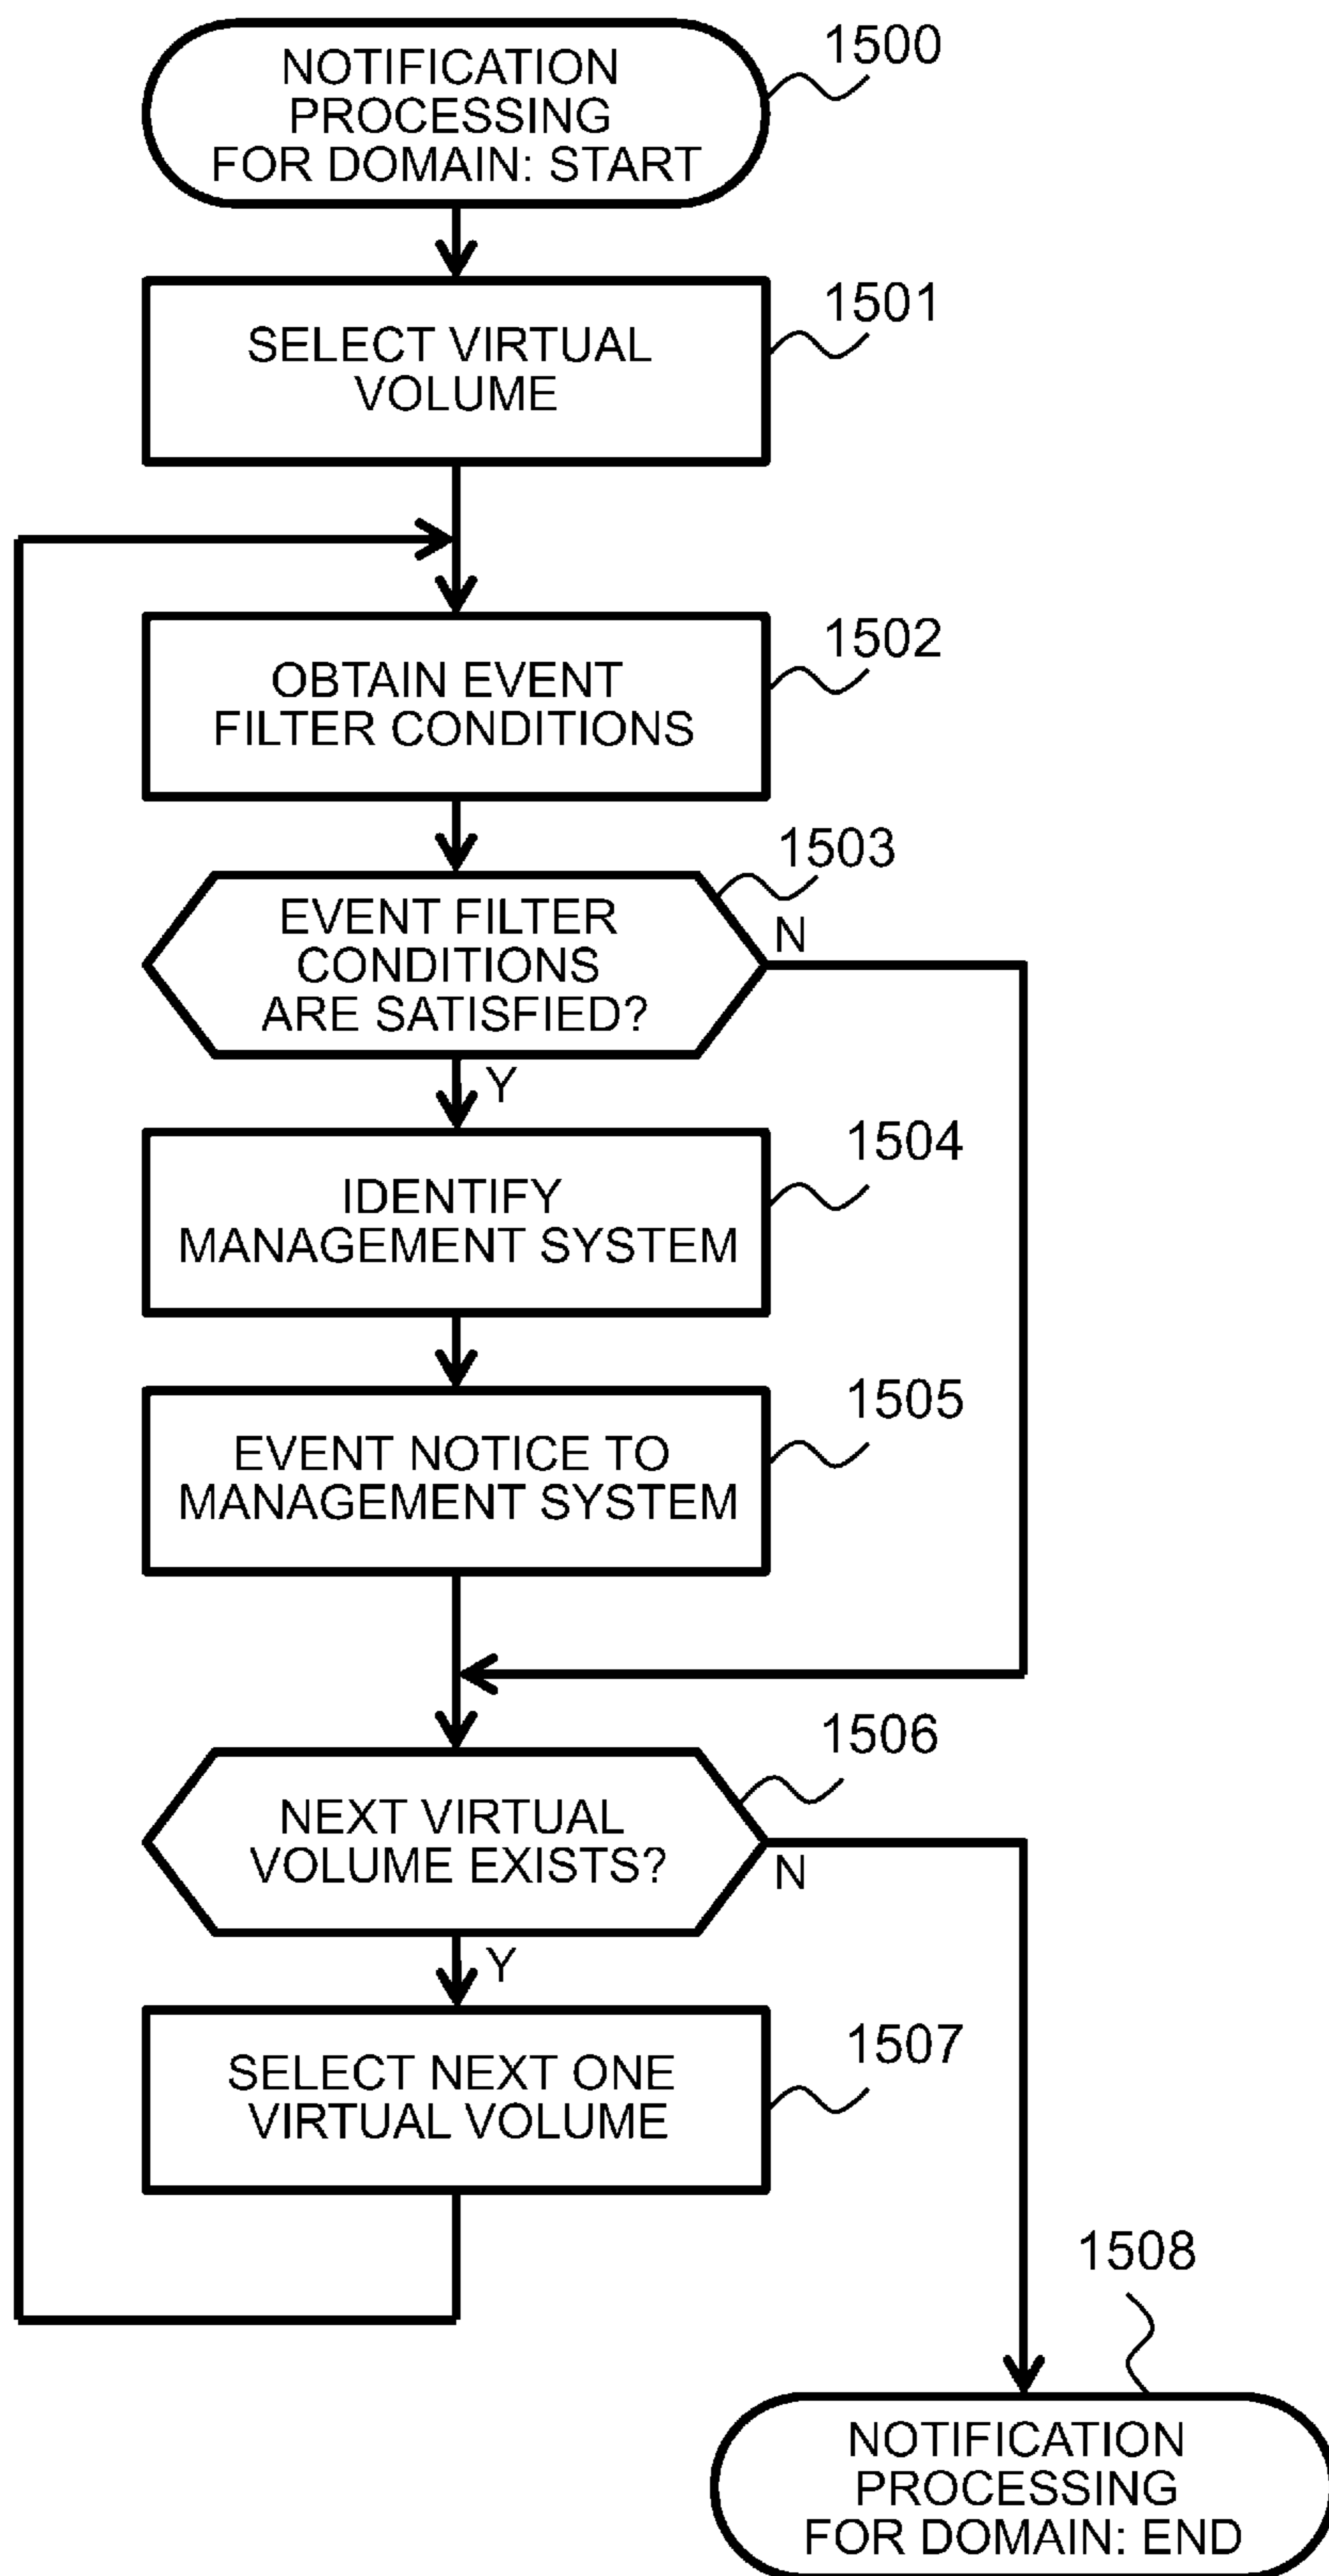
NOTIFICATION PROCESSING FOR DOMAIN: START

1500

SELECT VIRTUAL VOLUME

1501

OBTAIN EVENT FILTER CONDITIONS

1502

EVENT FILTER CONDITIONS ARE SATISFIED?

1503

N

Y

IDENTIFY MANAGEMENT SYSTEM

1504

EVENT NOTICE TO MANAGEMENT SYSTEM

1505

NEXT VIRTUAL VOLUME EXISTS?

1506

N

Y

SELECT NEXT ONE VIRTUAL VOLUME

1507

1508

NOTIFICATION PROCESSING FOR DOMAIN: END